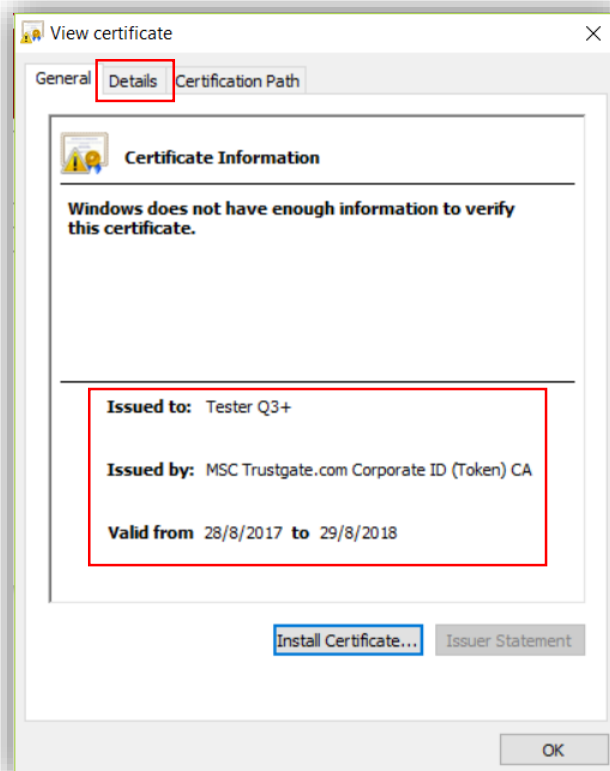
View certificate
×
General
Details
Certification Path

Certificate Information

Windows does not have enough information to verify this certificate.

Issued to: Tester Q3+

Issued by: MSC Trustgate.com Corporate ID (Token) CA

Valid from 28/8/2017 to 29/8/2018

Install Certificate...
Issuer Statement

OK